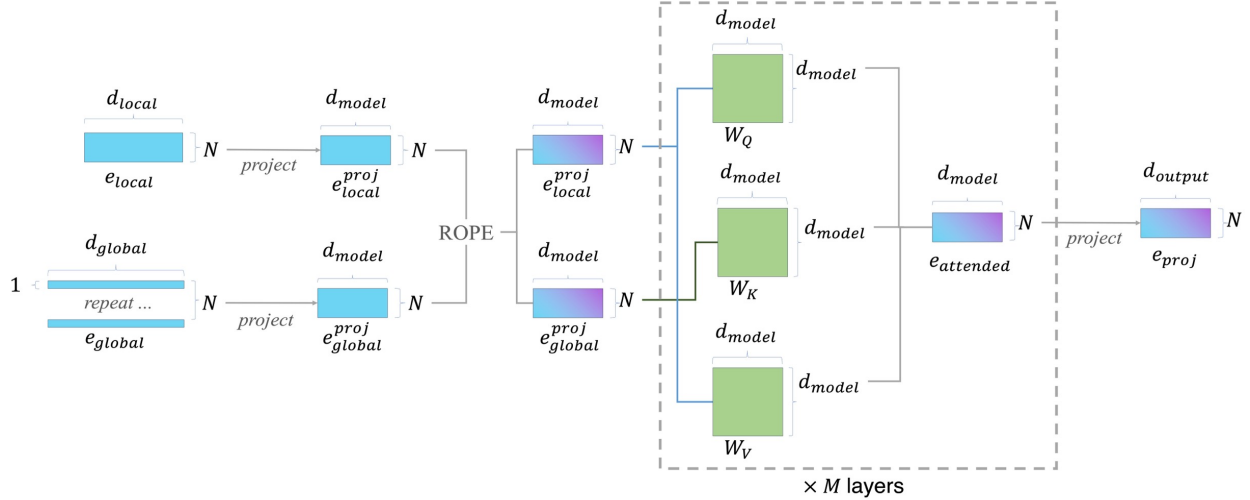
$d_{local}$
$N$
$e_{local}$
project
$d_{model}$
$N$
$e_{local}^{proj}$

$d_{global}$
1
repeat ...
$N$
$e_{global}$
project
$d_{model}$
$N$
$e_{global}^{proj}$

ROPE

$d_{model}$
$N$
$e_{local}^{proj}$

$d_{model}$
$N$
$e_{global}^{proj}$

$d_{model}$
$d_{model}$
$W_Q$

$d_{model}$
$d_{model}$
$W_K$

$d_{model}$
$d_{model}$
$W_V$

$\times M$ layers

$d_{model}$
$N$
$e_{attended}$

project

$d_{output}$
$N$
$e_{proj}$